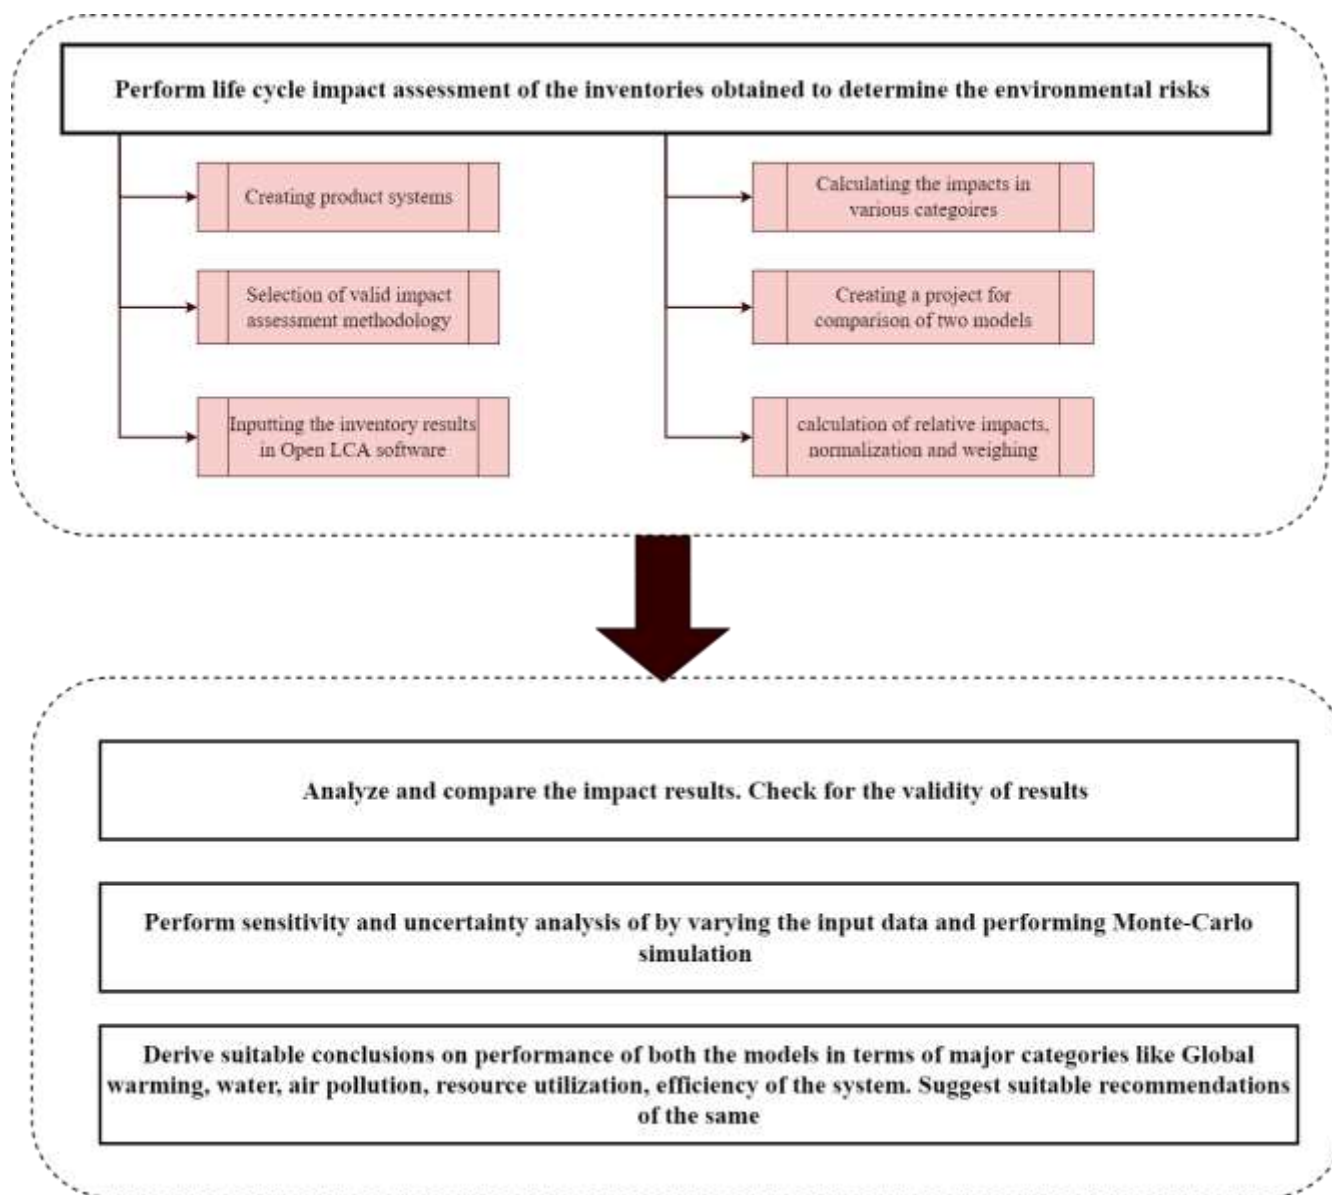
Perform life cycle impact assessment of the inventories obtained to determine the environmental risks

Creating product systems

Selection of valid impact assessment methodology

Inputting the inventory results in Open LCA software

Calculating the impacts in various categoires

Creating a project for comparison of two models

calculation of relative impacts, normalization and weighing

Analyze and compare the impact results. Check for the validity of results

Perform sensitivity and uncertainty analysis of by varying the input data and performing Monte-Carlo simulation

Derive suitable conclusions on performance of both the models in terms of major categories like Global warming, water, air pollution, resource utilization, efficiency of the system. Suggest suitable recommendations of the same